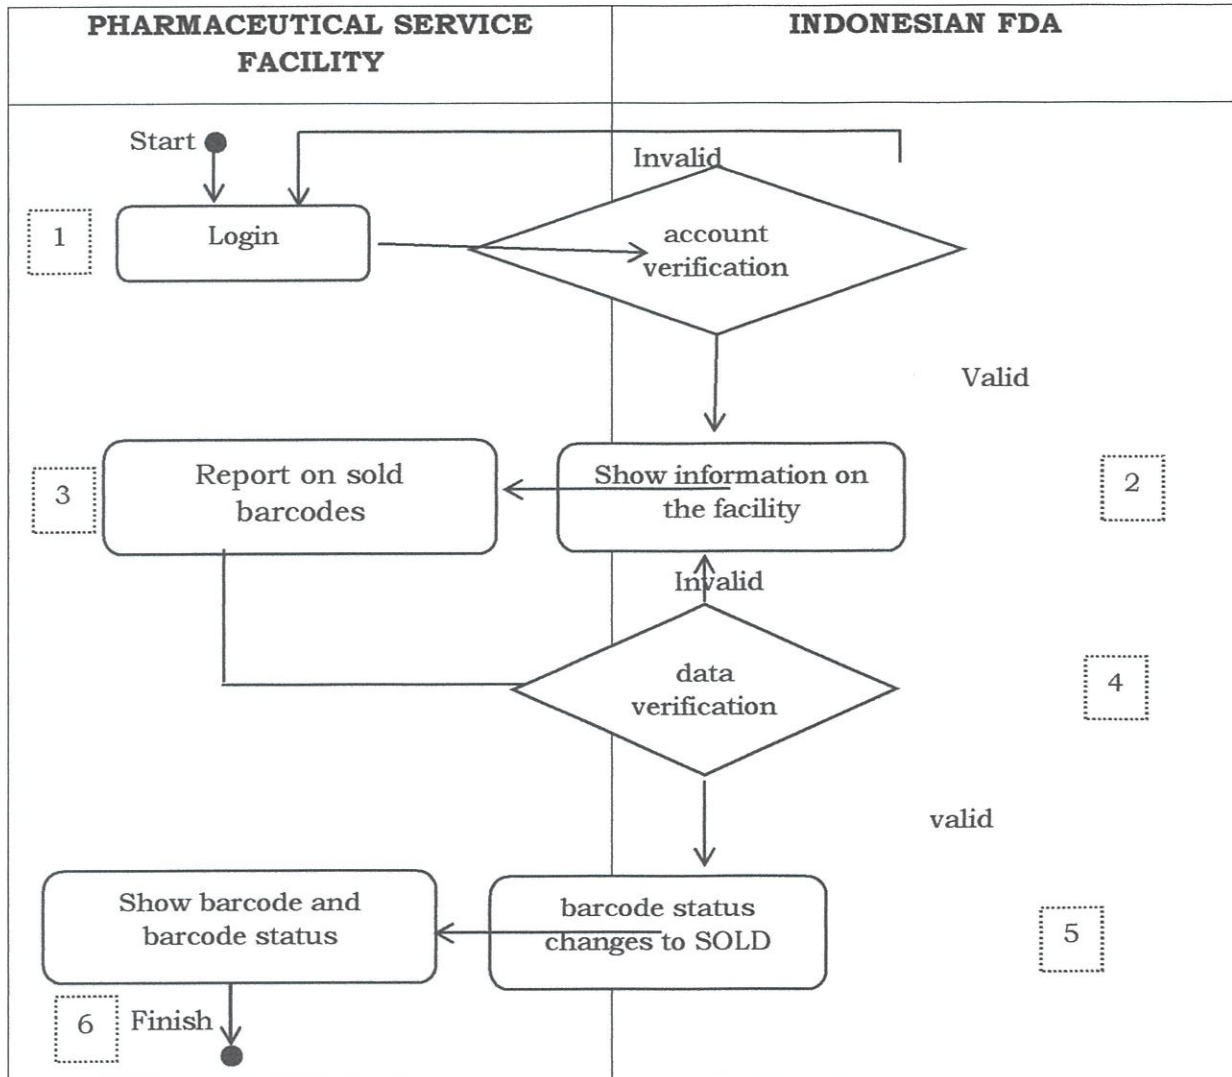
| PHARMACEUTICAL SERVICE FACILITY | INDONESIAN FDA |
|---|---|

Start

Invalid

1

Login

account verification

Valid

3

Report on sold barcodes

Show information on the facility

2

Invalid

data verification

4

valid

Show barcode and barcode status

barcode status changes to SOLD

5

6

Finish